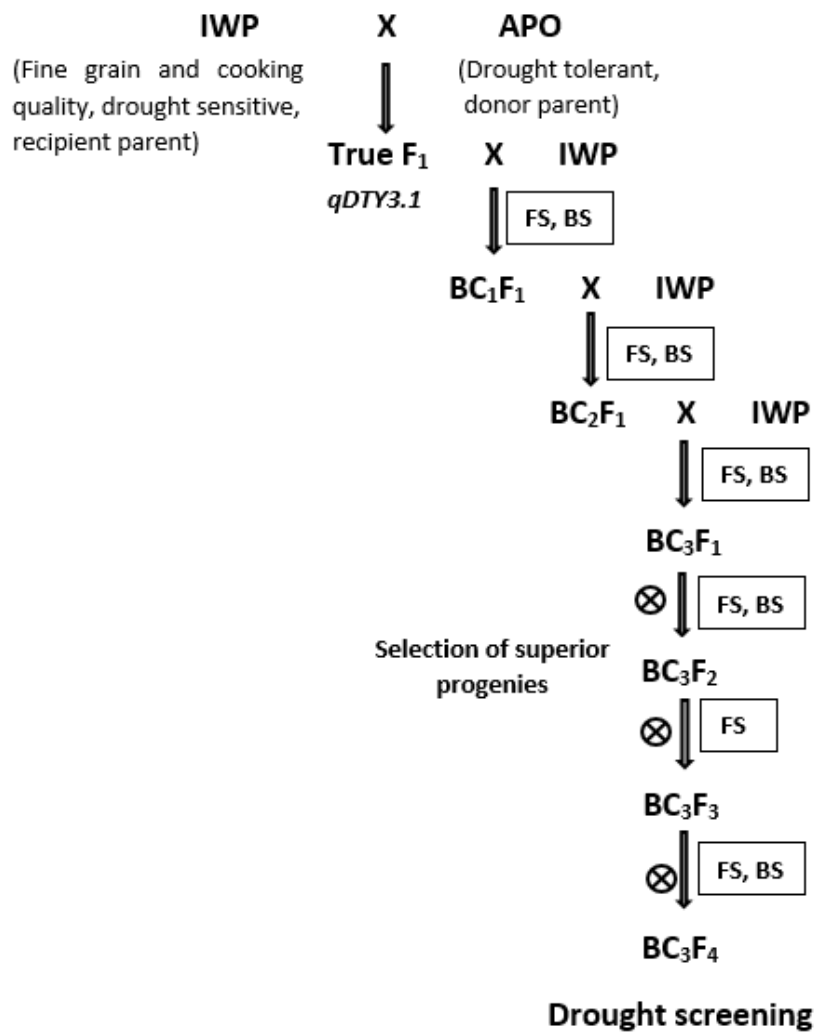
IWP X APO

(Fine grain and cooking quality, drought sensitive, recipient parent)

(Drought tolerant, donor parent)

True $F_1$ X IWP

*qDTY3.1*

FS, BS

$BC_1F_1$ X IWP

FS, BS

$BC_2F_1$ X IWP

FS, BS

$BC_3F_1$

$\otimes$ FS, BS

Selection of superior progenies

$BC_3F_2$

$\otimes$ FS

$BC_3F_3$

$\otimes$ FS, BS

$BC_3F_4$

Drought screening